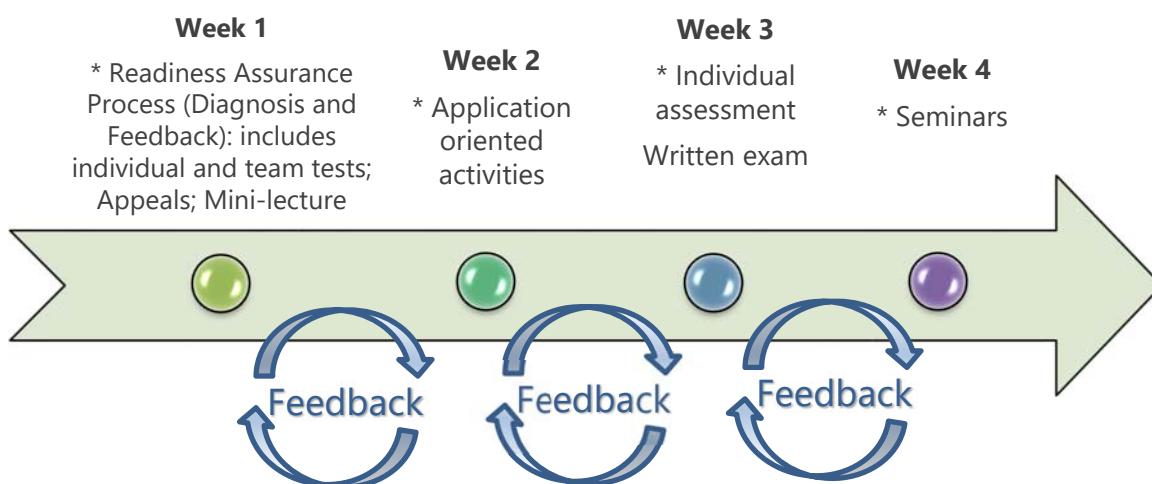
Week 1

* Readiness Assurance Process (Diagnosis and Feedback): includes individual and team tests; Appeals; Mini-lecture

Week 2

* Application oriented activities

Week 3

* Individual assessment

Written exam

Week 4

* Seminars

Feedback

Feedback

Feedback